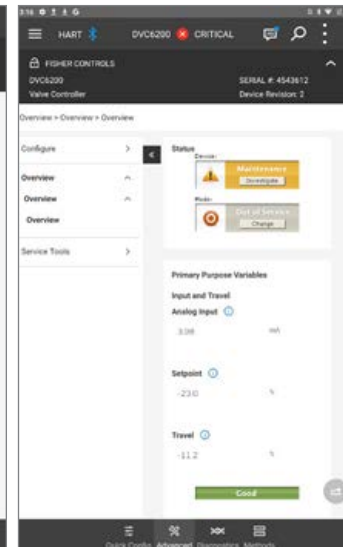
3:16

HART DVC6200 CRITICAL

FISHER CONTROLS
DVC6200 SERIAL #: 4543612
Valve Controller Device Revision: 2

Overview > Overview > Overview

Configure >
Overview ^
Overview ^
Overview
Service Tools >

Status
Device:
Maintenance
Investigate
Mode:
Out of Service
Change

Primary Purpose Variables
Input and Travel
Analog Input
3.98 mA

Setpoint
-23.0 %

Travel
-11.2 %

Good

Quick Config Advanced Diagnostics Methods